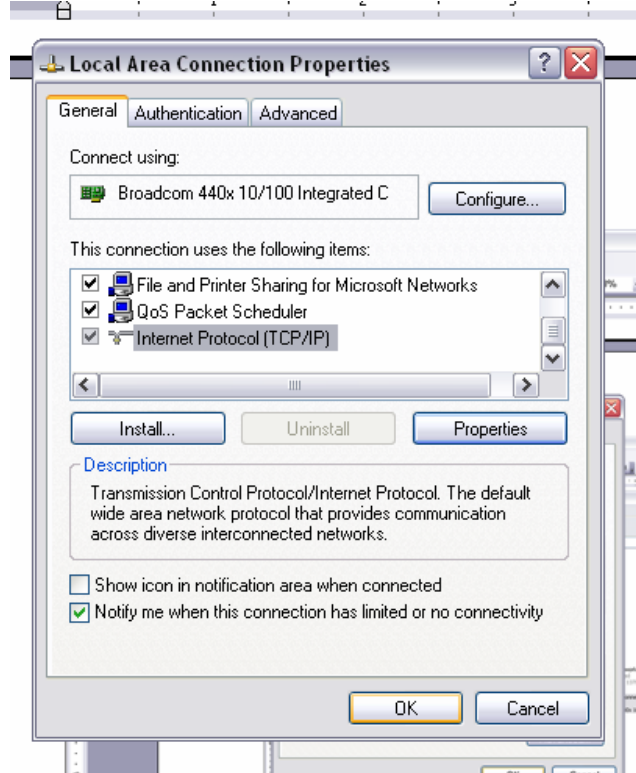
Local Area Connection Properties

General Authentication Advanced

Connect using:

Broadcom 440x 10/100 Integrated C

Configure...

This connection uses the following items:

File and Printer Sharing for Microsoft Networks
QoS Packet Scheduler
Internet Protocol (TCP/IP)

Install... Uninstall Properties

Description

Transmission Control Protocol/Internet Protocol. The default wide area network protocol that provides communication across diverse interconnected networks.

Show icon in notification area when connected
Notify me when this connection has limited or no connectivity

OK Cancel